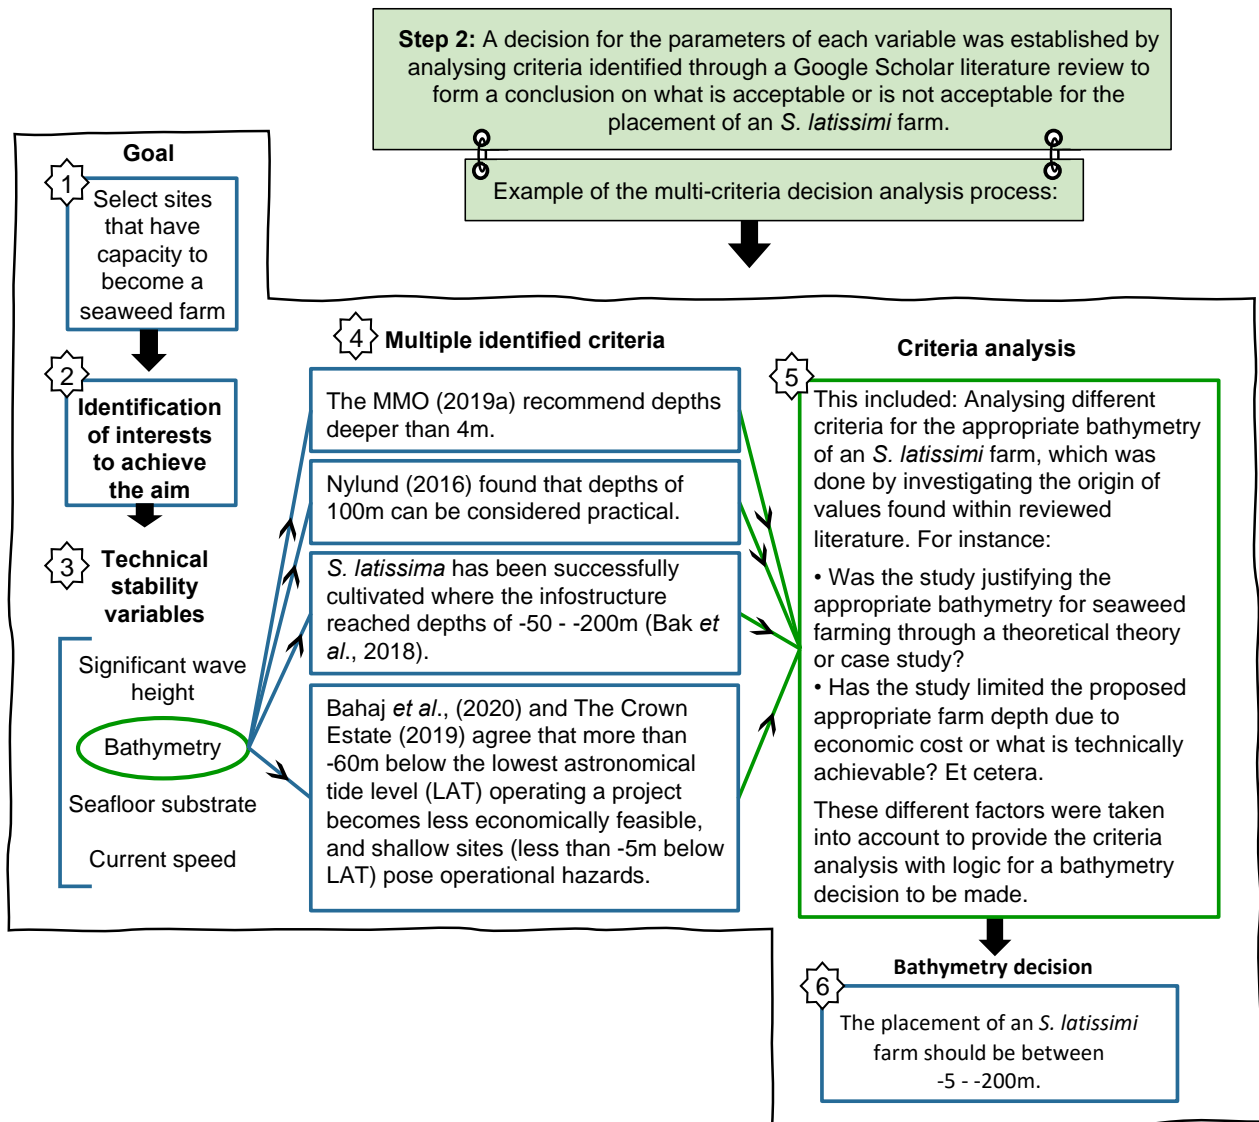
**Step 2:** A decision for the parameters of each variable was established by analysing criteria identified through a Google Scholar literature review to form a conclusion on what is acceptable or is not acceptable for the placement of an *S. latissimi* farm.

Example of the multi-criteria decision analysis process:

**Goal**

1 Select sites that have capacity to become a seaweed farm

2 **Identification of interests to achieve the aim**

3 **Technical stability variables**

Significant wave height

Bathymetry

Seafloor substrate

Current speed

4 **Multiple identified criteria**

The MMO (2019a) recommend depths deeper than 4m.

Nylund (2016) found that depths of 100m can be considered practical.

*S. latissima* has been successfully cultivated where the infostructure reached depths of -50 - -200m (Bak *et al*., 2018).

Bahaj *et al*., (2020) and The Crown Estate (2019) agree that more than -60m below the lowest astronomical tide level (LAT) operating a project becomes less economically feasible, and shallow sites (less than -5m below LAT) pose operational hazards.

**Criteria analysis**

5 This included: Analysing different criteria for the appropriate bathymetry of an *S. latissimi* farm, which was done by investigating the origin of values found within reviewed literature. For instance:

• Was the study justifying the appropriate bathymetry for seaweed farming through a theoretical theory or case study?
• Has the study limited the proposed appropriate farm depth due to economic cost or what is technically achievable? Et cetera.

These different factors were taken into account to provide the criteria analysis with logic for a bathymetry decision to be made.

**Bathymetry decision**

6 The placement of an *S. latissimi* farm should be between -5 - -200m.